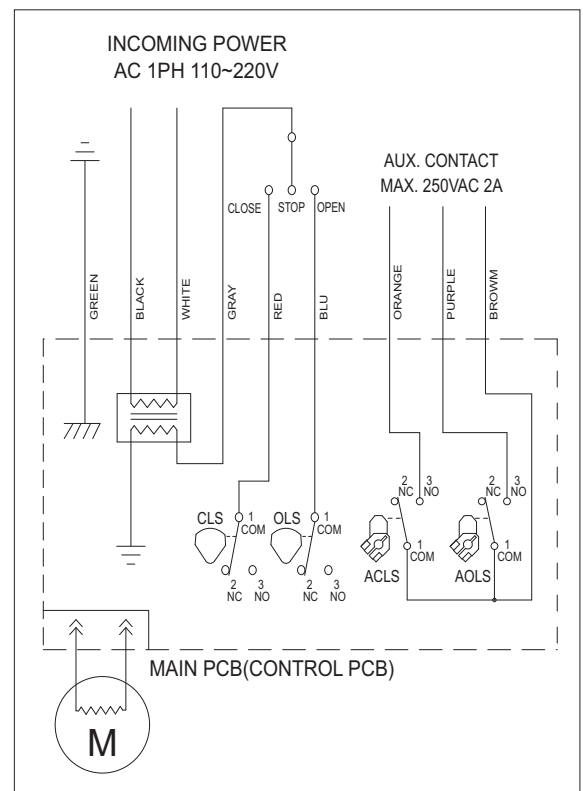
INCOMING POWER
AC 1PH 110~220V

AUX. CONTACT
MAX. 250VAC 2A

CLOSE STOP OPEN

GREEN BLACK WHITE GRAY RED BLU ORANGE PURPLE BROWM

2 NC 3 NO 2 NC 3 NO

CLS 1 COM OLS 1 COM

2 NC 3 NO 2 NC 3 NO

ACLS 1 COM AOLS 1 COM

MAIN PCB(CONTROL PCB)

M